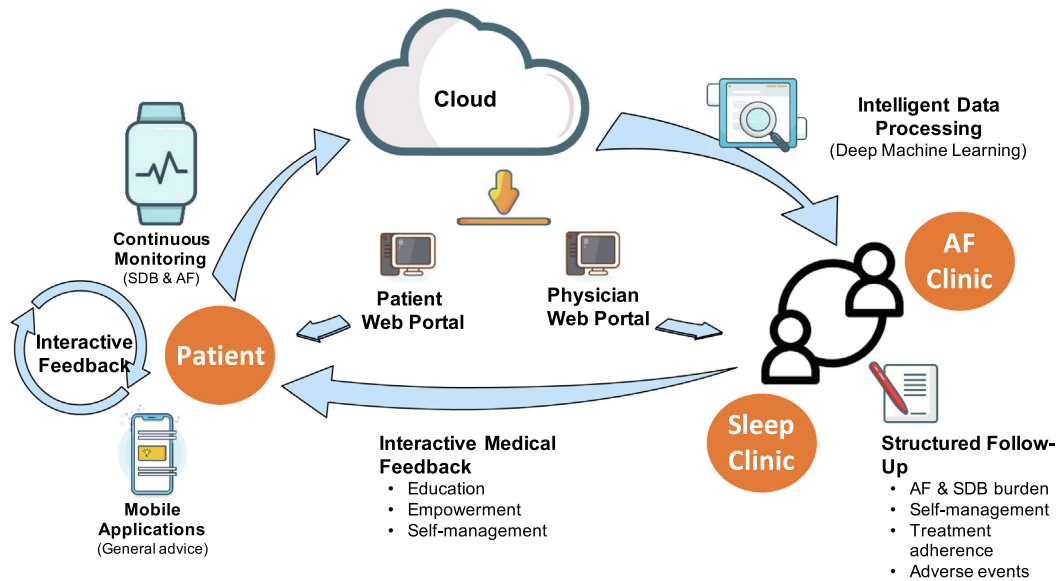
Cloud

Intelligent Data Processing
(Deep Machine Learning)

Continuous Monitoring
(SDB & AF)

Patient Web Portal

Physician Web Portal

AF Clinic

Interactive Feedback

Patient

Sleep Clinic

Interactive Medical Feedback
• Education
• Empowerment
• Self-management

Structured Follow-Up
• AF & SDB burden
• Self-management
• Treatment adherence
• Adverse events

Mobile Applications
(General advice)